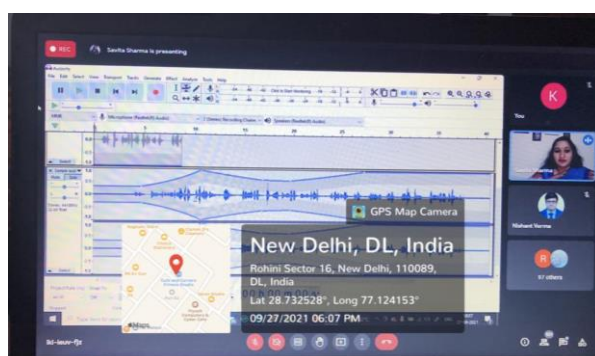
REC

Savita Sharma is presenting

K

You

Nishant Verma

R

97 others

GPS Map Camera

New Delhi, DL, India

Rohini Sector 16, New Delhi, 110089, DL, India

Lat 28.732528°, Long 77.124153°

09/27/2021 06:07 PM

Maps

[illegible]